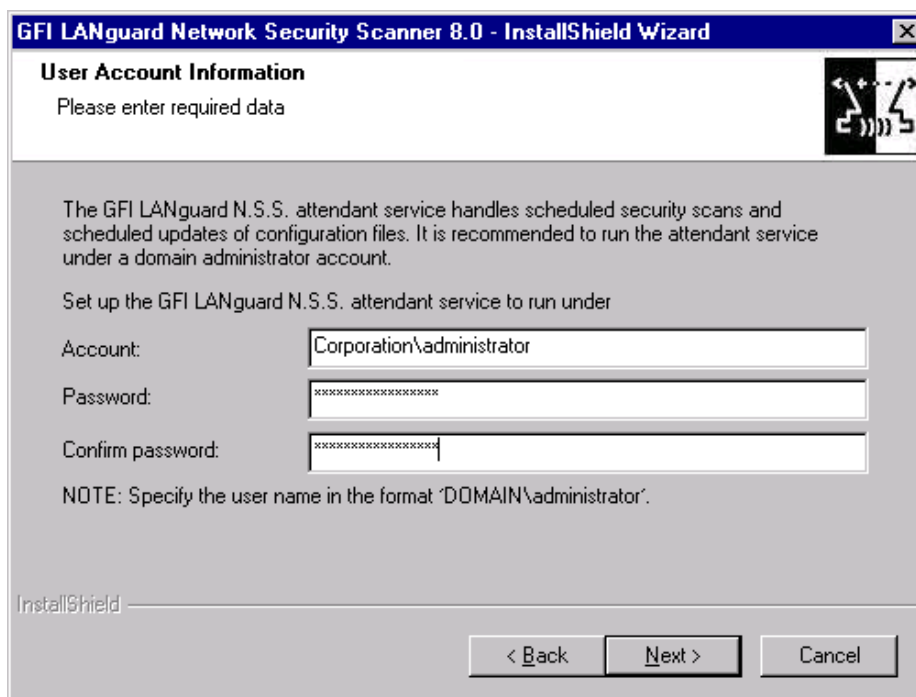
GFI LANguard Network Security Scanner 8.0 - InstallShield Wizard

User Account Information

Please enter required data

The GFI LANguard N.S.S. attendant service handles scheduled security scans and scheduled updates of configuration files. It is recommended to run the attendant service under a domain administrator account.

Set up the GFI LANguard N.S.S. attendant service to run under

Account: Corporation\administrator

Password: ****************

Confirm password: ****************

NOTE: Specify the user name in the format 'DOMAIN\administrator'.

InstallShield

< Back Next > Cancel